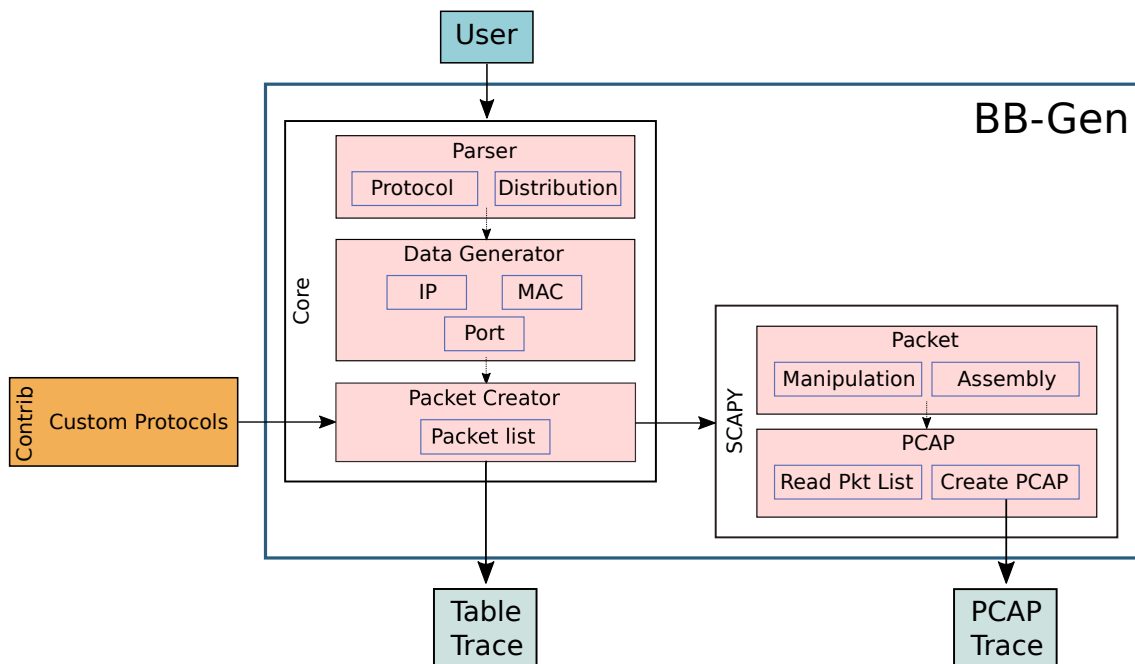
User

BB-Gen

Core

Parser
Protocol
Distribution

Data Generator
IP
MAC
Port

Packet Creator
Packet list

Contrib
Custom Protocols

SCAPY

Packet
Manipulation
Assembly

PCAP
Read Pkt List
Create PCAP

Table Trace

PCAP Trace